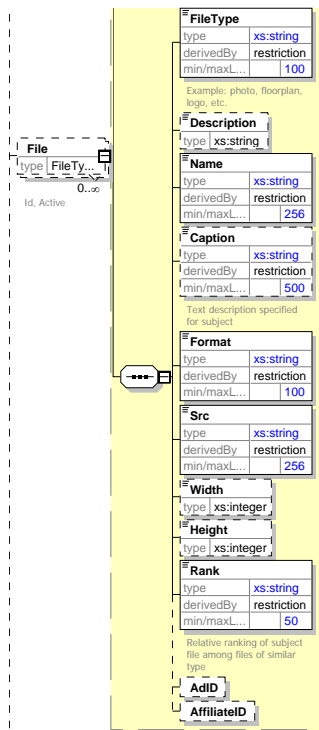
File
type FileTy...
0..∞
Id, Active

FileType
type xs:string
derivedBy restriction
min/maxL... 100
Example: photo, floorplan, logo, etc.

Description
type xs:string

Name
type xs:string
derivedBy restriction
min/maxL... 256

Caption
type xs:string
derivedBy restriction
min/maxL... 500
Text description specified for subject

Format
type xs:string
derivedBy restriction
min/maxL... 100

Src
type xs:string
derivedBy restriction
min/maxL... 256

Width
type xs:integer

Height
type xs:integer

Rank
type xs:string
derivedBy restriction
min/maxL... 50
Relative ranking of subject file among files of similar type

AdID

AffiliateID